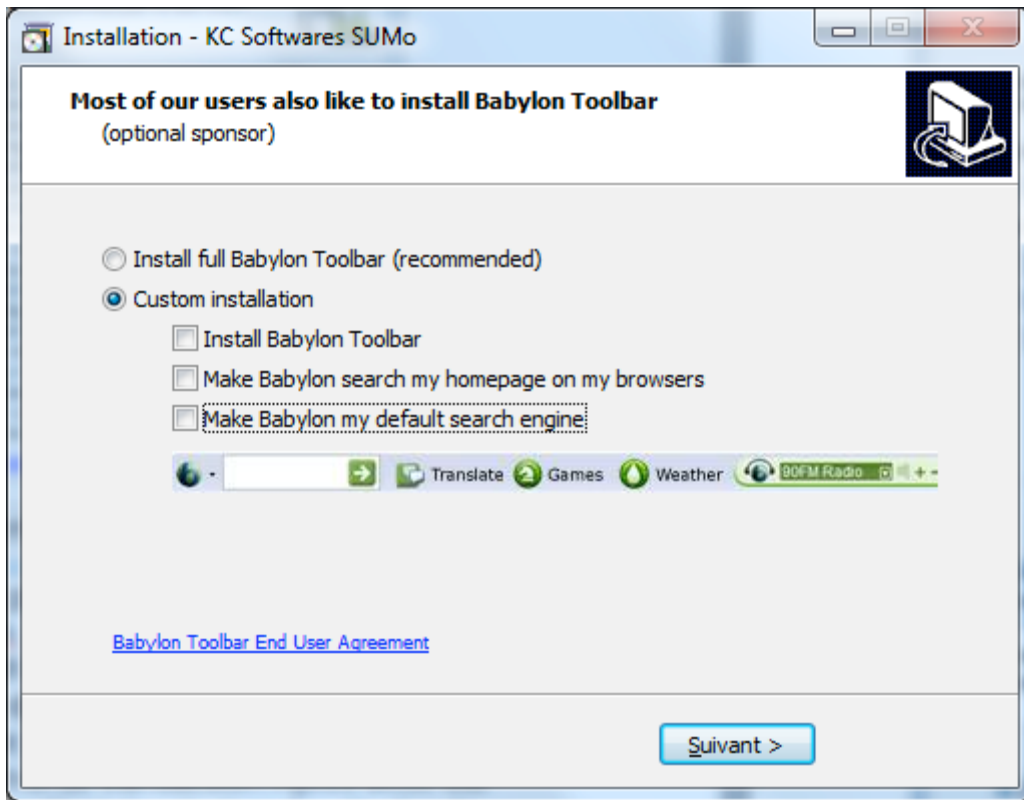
Installation - KC Softwares SUMo

Most of our users also like to install Babylon Toolbar
(optional sponsor)

Install full Babylon Toolbar (recommended)
Custom installation
Install Babylon Toolbar
Make Babylon search my homepage on my browsers
Make Babylon my default search engine

Translate Games Weather 90FM Radio

Babylon Toolbar End User Agreement

Suivant >